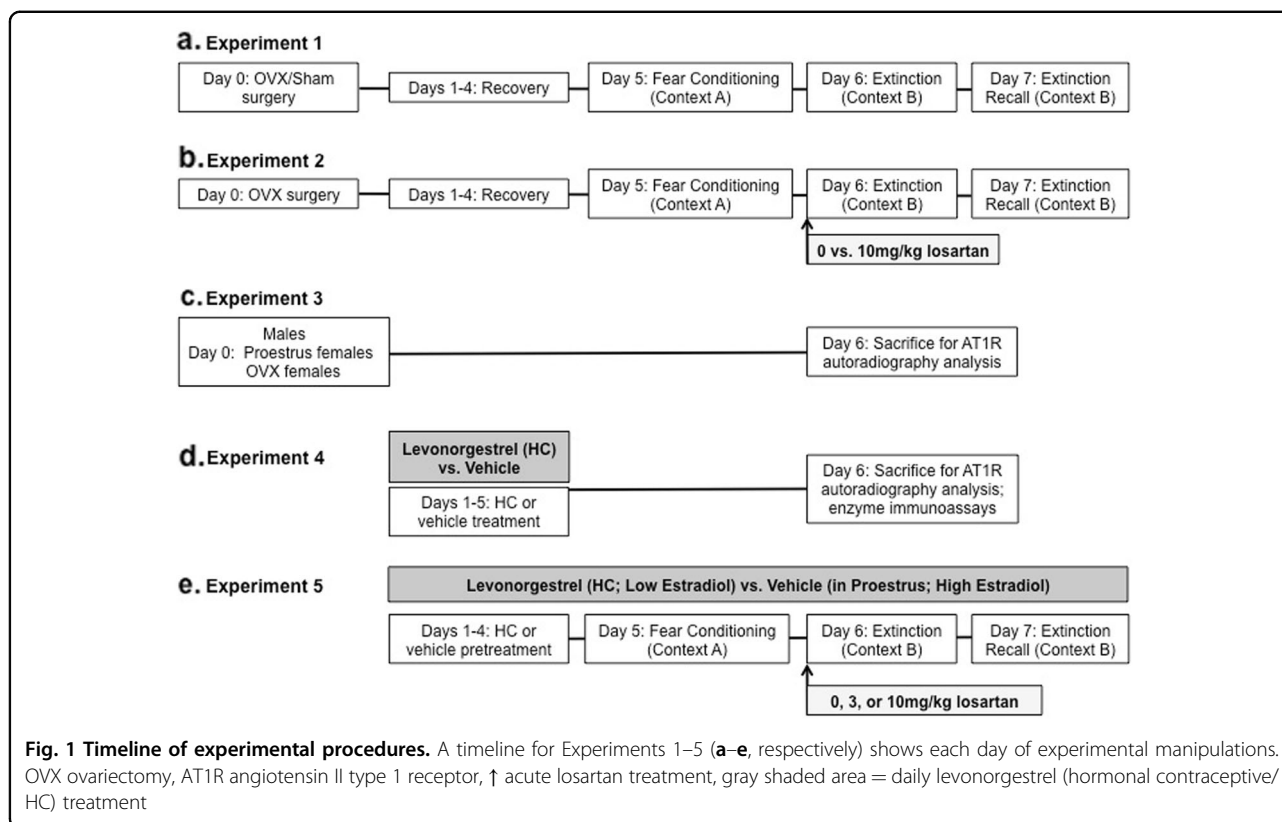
a. Experiment 1

Day 0: OVX/Sham surgery

Days 1-4: Recovery

Day 5: Fear Conditioning (Context A)

Day 6: Extinction (Context B)

Day 7: Extinction Recall (Context B)

b. Experiment 2

Day 0: OVX surgery

Days 1-4: Recovery

Day 5: Fear Conditioning (Context A)

Day 6: Extinction (Context B)

Day 7: Extinction Recall (Context B)

0 vs. 10mg/kg losartan

c. Experiment 3

Males
Day 0: Proestrus females
OVX females

Day 6: Sacrifice for AT1R autoradiography analysis

d. Experiment 4

Levonorgestrel (HC) vs. Vehicle

Days 1-5: HC or vehicle treatment

Day 6: Sacrifice for AT1R autoradiography analysis; enzyme immunoassays

e. Experiment 5

Levonorgestrel (HC; Low Estradiol) vs. Vehicle (in Proestrus; High Estradiol)

Days 1-4: HC or vehicle pretreatment

Day 5: Fear Conditioning (Context A)

Day 6: Extinction (Context B)

Day 7: Extinction Recall (Context B)

0, 3, or 10mg/kg losartan

**Fig. 1 Timeline of experimental procedures.** A timeline for Experiments 1–5 (**a**–**e**, respectively) shows each day of experimental manipulations. OVX ovariectomy, AT1R angiotensin II type 1 receptor, ↑ acute losartan treatment, gray shaded area = daily levonorgestrel (hormonal contraceptive/HC) treatment